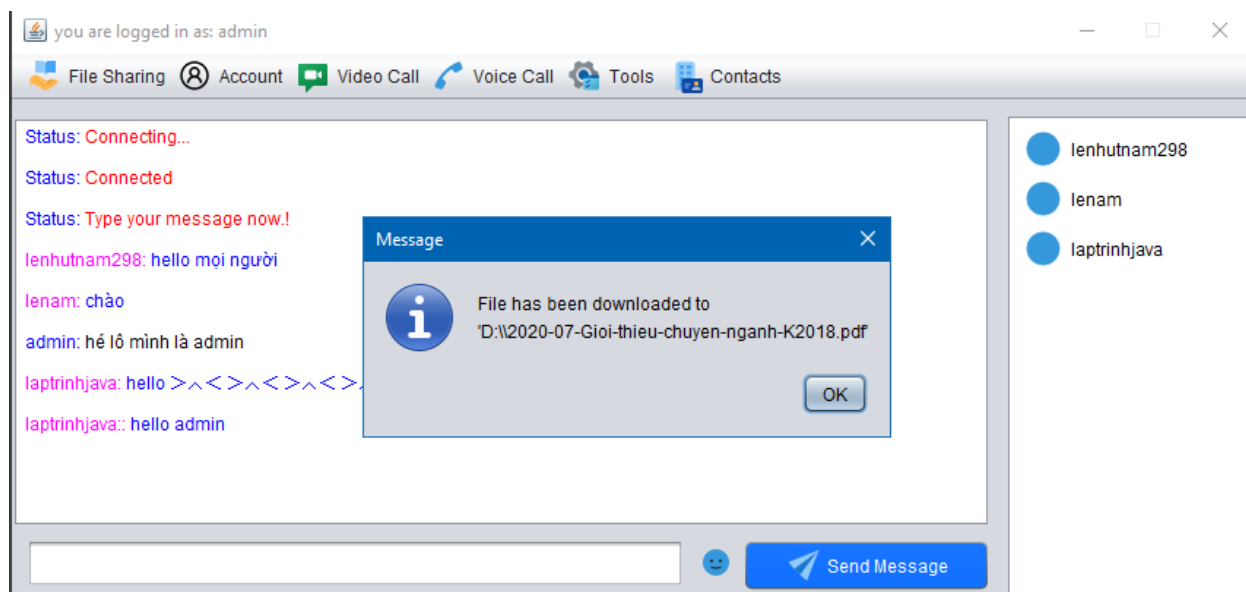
you are logged in as: admin

File Sharing Account Video Call Voice Call Tools Contacts

Status: Connecting...

Status: Connected

Status: Type your message now.!

lenhutnam298: hello mọi người

lenam: chào

admin: hé lô mình là admin

laptrinhjava: hello >∧<>∧<>∧<>

laptrinhjava:: hello admin

Message

File has been downloaded to 'D:\\2020-07-Gioi-thieu-chuyen-nganh-K2018.pdf'

OK

lenhutnam298

lenam

laptrinhjava

Send Message